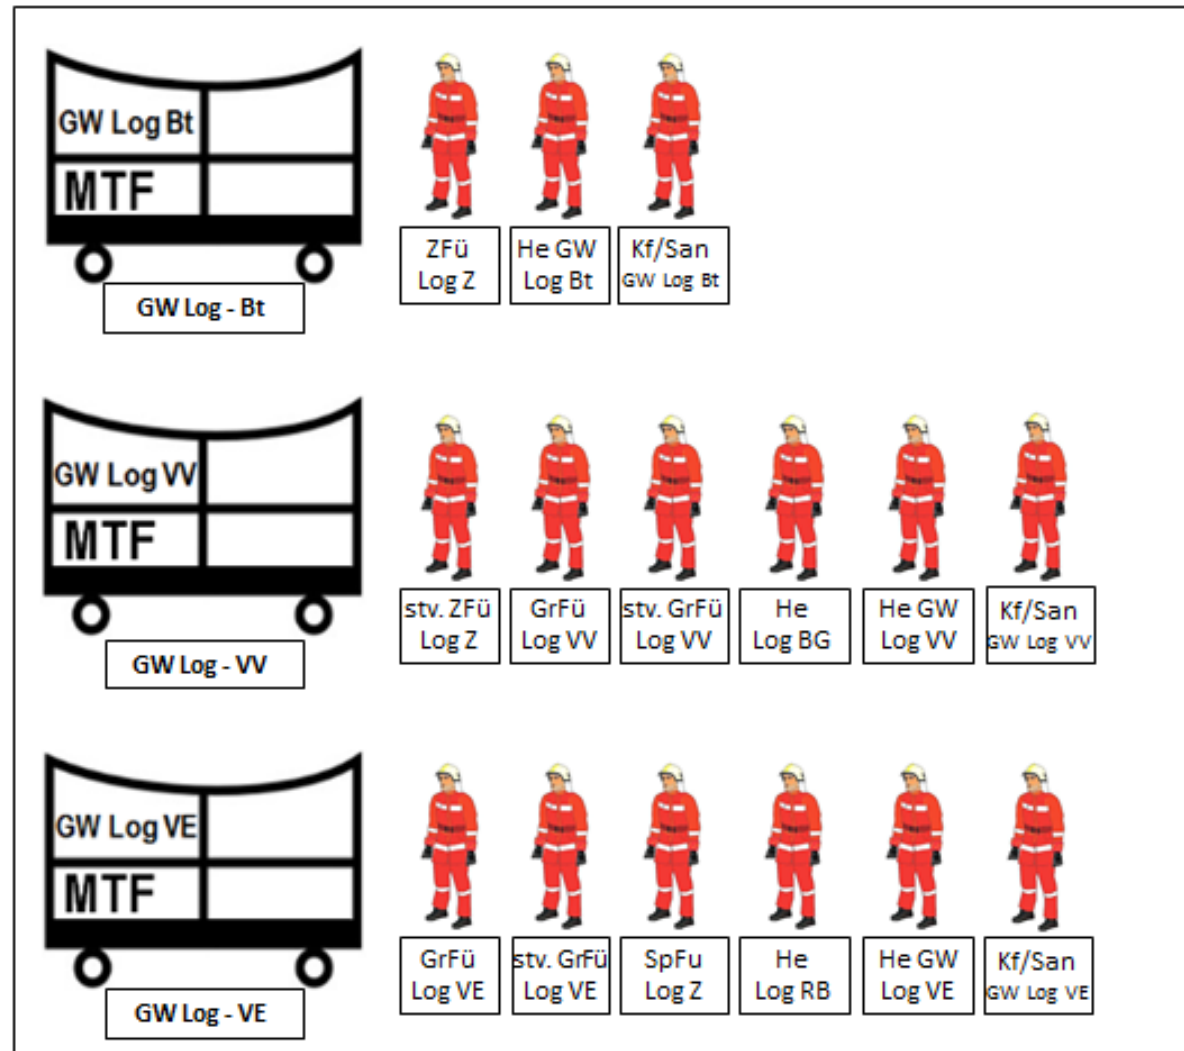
GW Log Bt
MTF
GW Log - Bt

ZFü Log Z
He GW Log Bt
Kf/San GW Log Bt

GW Log VV
MTF
GW Log - VV

stv. ZFü Log Z
GrFü Log VV
stv. GrFü Log VV
He Log BG
He GW Log VV
Kf/San GW Log VV

GW Log VE
MTF
GW Log - VE

GrFü Log VE
stv. GrFü Log VE
SpFu Log Z
He Log RB
He GW Log VE
Kf/San GW Log VE